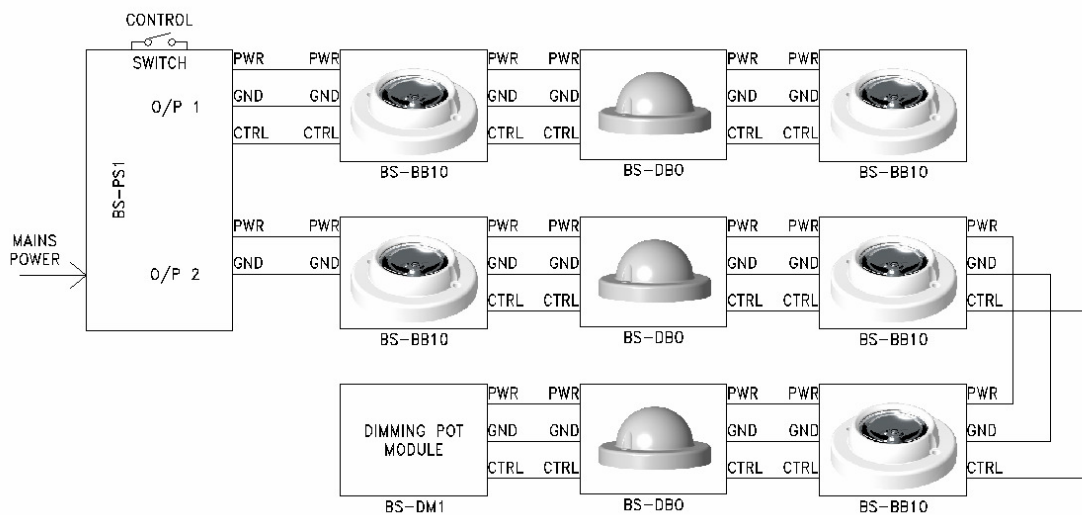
CONTROL
SWITCH
BS-PS1
O/P 1
O/P 2
MAINS POWER

PWR PWR
GND GND
CTRL CTRL
BS-BB10
PWR PWR
GND GND
CTRL CTRL
BS-DBO
PWR PWR
GND GND
CTRL CTRL
BS-BB10

PWR PWR
GND GND
BS-BB10
PWR PWR
GND GND
CTRL CTRL
BS-DBO
PWR PWR
GND GND
CTRL CTRL
BS-BB10
PWR
GND
CTRL

DIMMING POT MODULE
BS-DM1
PWR PWR
GND GND
CTRL CTRL
BS-DBO
PWR PWR
GND GND
CTRL CTRL
BS-BB10
PWR
GND
CTRL